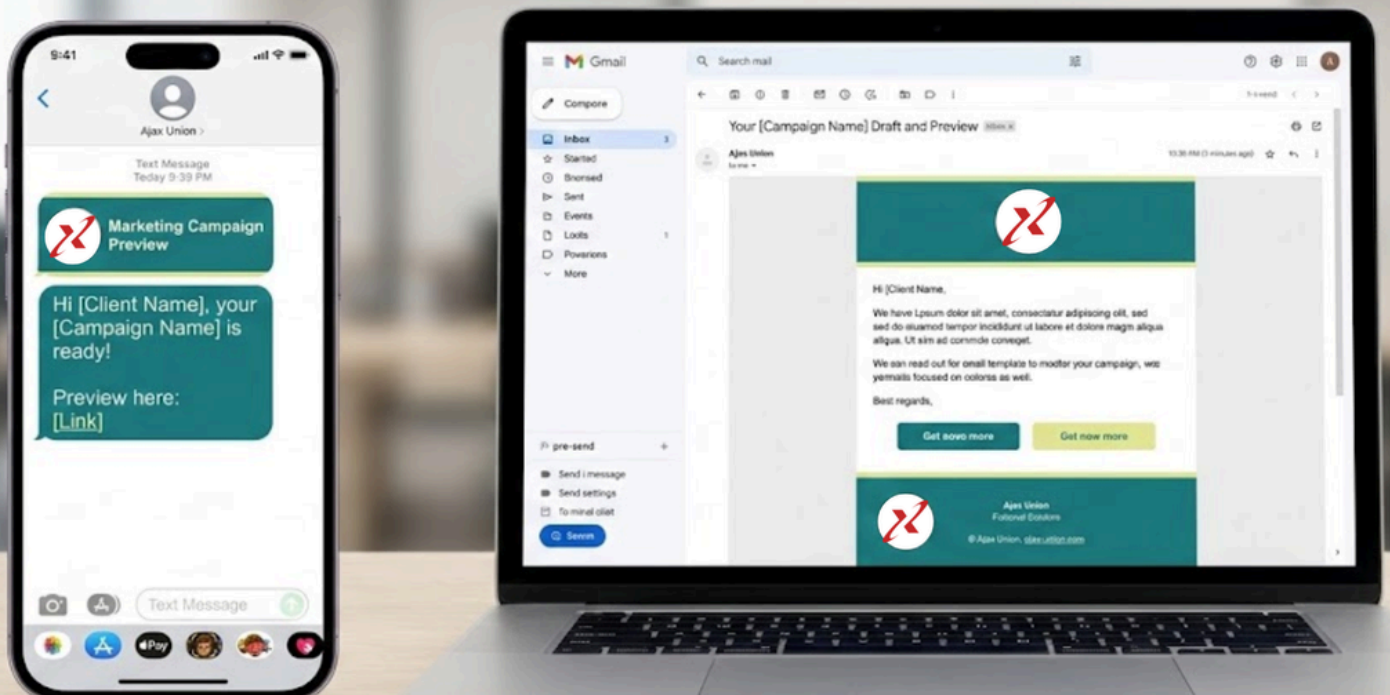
9:41

Ajax Union >

Text Message
Today 9:39 PM

Marketing Campaign Preview

Hi [Client Name], your [Campaign Name] is ready!

Preview here: [Link]

Text Message

Pay

Gmail

Search mail

Compose

Inbox 3
Started
Bnorsed
Sent
Events
Loots 1
Powarions
More

pre-send
Send i message
Send settings
To minal oliet
Senm

Your [Campaign Name] Draft and Preview Inbox ×

Ajas Union
to me

10:30 PM (3 minutes ago)

Hi [Client Name,

We have Lpsum dolor sit amet, consectatur adipiscing olit, sed sed do eiuamod tempor incididunt ut labore et dolore magn aliqua aliqua. Ut sim ad commde conveget.

We aan read out for onail template to modter your campaign, wee yemails focused on colorss as well.

Best regards,

Get sovo more

Get now more

Ajas Union
Foltonal Dolutors

© Ajax Union. ajax.union.com